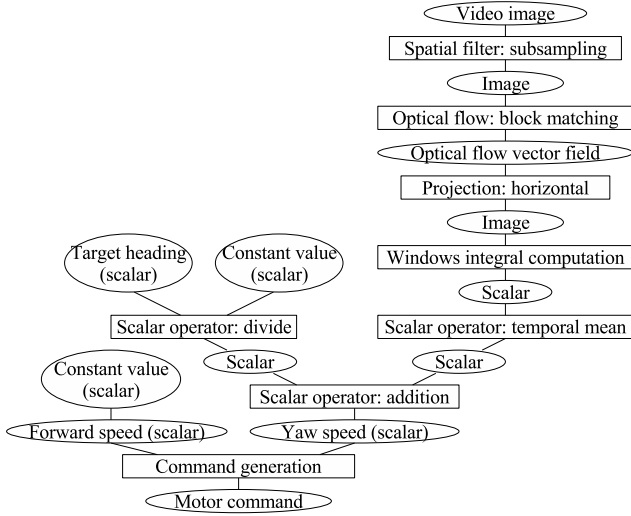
Video image

Spatial filter: subsampling

Image

Optical flow: block matching

Optical flow vector field

Projection: horizontal

Image

Windows integral computation

Scalar

Scalar operator: temporal mean

Target heading (scalar)

Constant value (scalar)

Scalar operator: divide

Scalar

Scalar

Constant value (scalar)

Scalar operator: addition

Forward speed (scalar)

Yaw speed (scalar)

Command generation

Motor command